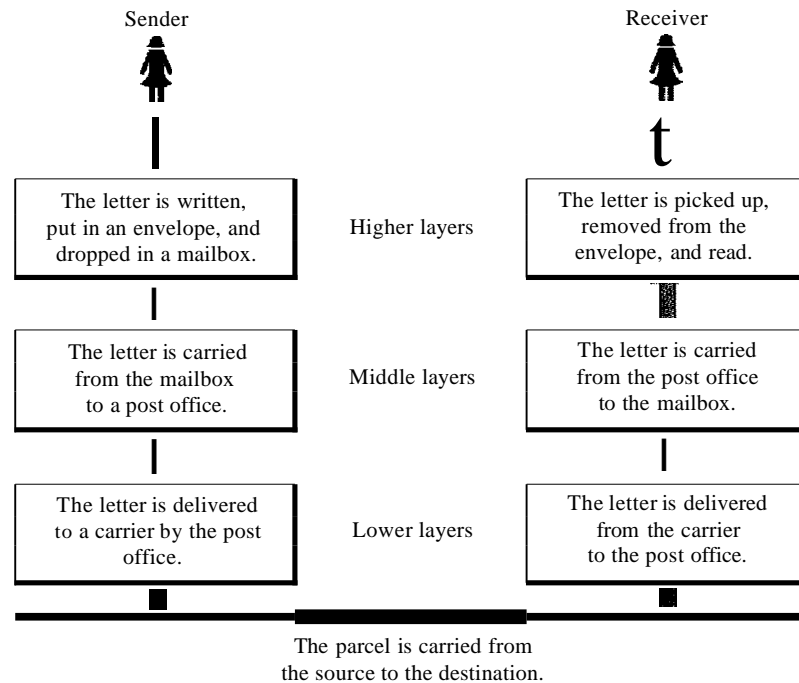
Sender

Receiver

The letter is written, put in an envelope, and dropped in a mailbox.

Higher layers

The letter is picked up, removed from the envelope, and read.

The letter is carried from the mailbox to a post office.

Middle layers

The letter is carried from the post office to the mailbox.

The letter is delivered to a carrier by the post office.

Lower layers

The letter is delivered from the carrier to the post office.

The parcel is carried from the source to the destination.